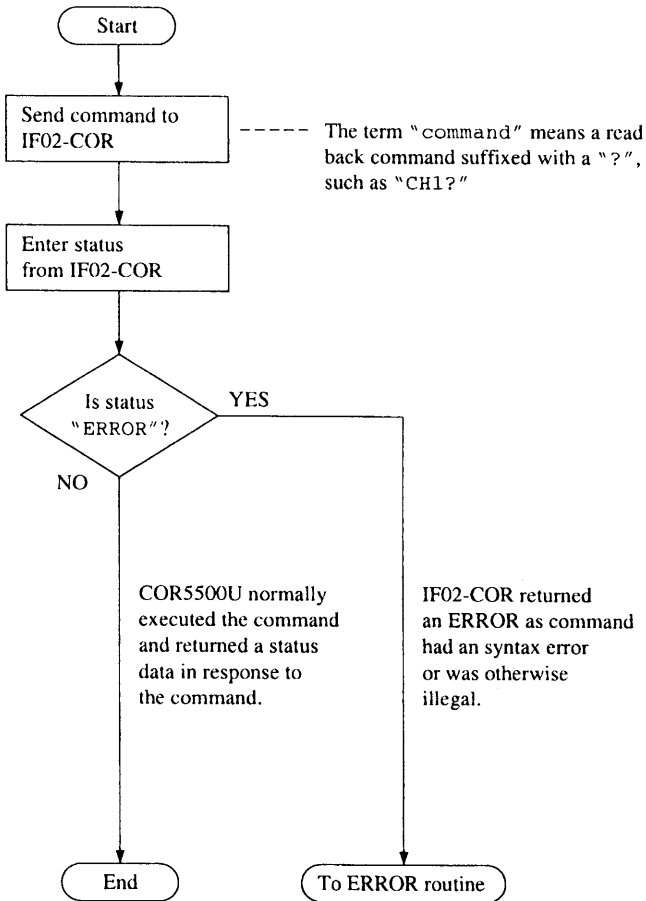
Start

Send command to IF02-COR

The term "command" means a read back command suffixed with a "?", such as "CH1?"

Enter status from IF02-COR

Is status "ERROR"?

YES

NO

COR5500U normally executed the command and returned a status data in response to the command.

IF02-COR returned an ERROR as command had an syntax error or was otherwise illegal.

End

To ERROR routine